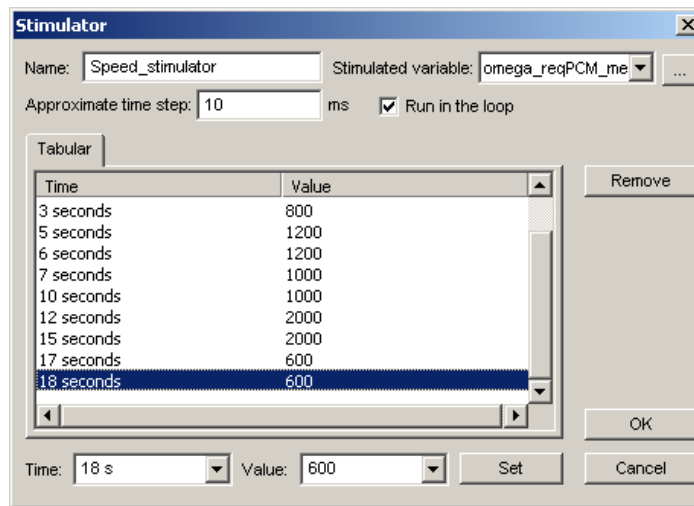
Stimulator

Name: Speed_stimulator

Stimulated variable: omega_reqPCM_me

...

Approximate time step: 10 ms

Run in the loop

Tabular

| Time | Value |
|---|---|
| 3 seconds | 800 |
| 5 seconds | 1200 |
| 6 seconds | 1200 |
| 7 seconds | 1000 |
| 10 seconds | 1000 |
| 12 seconds | 2000 |
| 15 seconds | 2000 |
| 17 seconds | 600 |
| 18 seconds | 600 |

Remove

OK

Time: 18 s

Value: 600

Set

Cancel